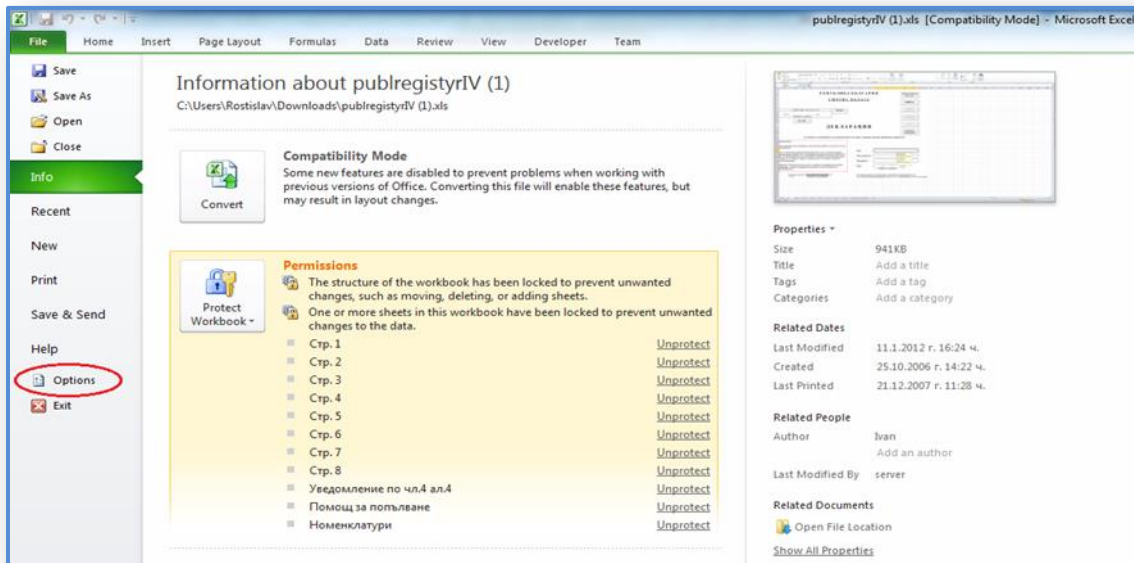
publregistyrIV (1).xls [Compatibility Mode] - Microsoft Excel

File Home Insert Page Layout Formulas Data Review View Developer Team

Save
Save As
Open
Close
Info
Recent
New
Print
Save & Send
Help
Options
Exit

Information about publregistyrIV (1)
C:\Users\Rostislav\Downloads\publregistyrIV (1).xls

Convert

Compatibility Mode
Some new features are disabled to prevent problems when working with previous versions of Office. Converting this file will enable these features, but may result in layout changes.

Protect Workbook

Permissions
The structure of the workbook has been locked to prevent unwanted changes, such as moving, deleting, or adding sheets.
One or more sheets in this workbook have been locked to prevent unwanted changes to the data.

| | |
|---|---|
| Стр. 1 | Unprotect |
| Стр. 2 | Unprotect |
| Стр. 3 | Unprotect |
| Стр. 4 | Unprotect |
| Стр. 5 | Unprotect |
| Стр. 6 | Unprotect |
| Стр. 7 | Unprotect |
| Стр. 8 | Unprotect |
| Уведомление по чл.4 ал.4 | Unprotect |
| Помощ за попълване | Unprotect |
| Номенклатури | Unprotect |

Properties
| | |
|---|---|
| Size | 941KB |
| Title | Add a title |
| Tags | Add a tag |
| Categories | Add a category |

Related Dates
| | |
|---|---|
| Last Modified | 11.1.2012 г. 16:24 ч. |
| Created | 25.10.2006 г. 14:22 ч. |
| Last Printed | 21.12.2007 г. 11:28 ч. |

Related People
| | |
|---|---|
| Author | Ivan |
| | Add an author |
| Last Modified By | server |

Related Documents
Open File Location
Show All Properties